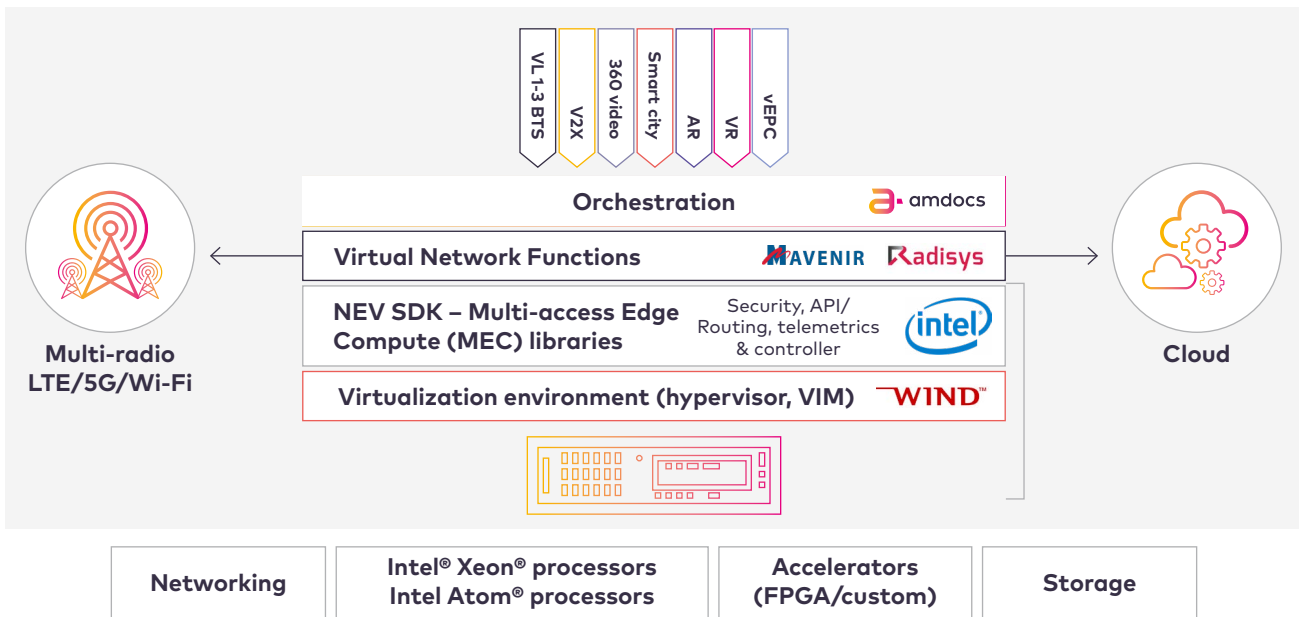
VL 1-3 BTS
V2X
360 video
Smart city
AR
VR
vEPC

Orchestration
amdocs

Virtual Network Functions
MAVENIR
Radisys

NEV SDK – Multi-access Edge Compute (MEC) libraries
Security, API/ Routing, telemetrics & controller
intel

Virtualization environment (hypervisor, VIM)
WIND

Multi-radio LTE/5G/Wi-Fi

Cloud

Networking

Intel® Xeon® processors
Intel Atom® processors

Accelerators (FPGA/custom)

Storage